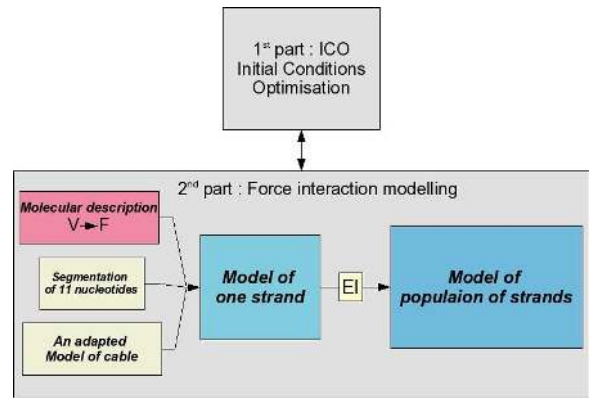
1$^{st}$ part : ICO
Initial Conditions
Optimisation

2$^{nd}$ part : Force interaction modelling

Molecular description
V→F

Segmentation
of 11 nucleotides

An adapted
Model of cable

Model of
one strand

EI

Model of
populaion of strands